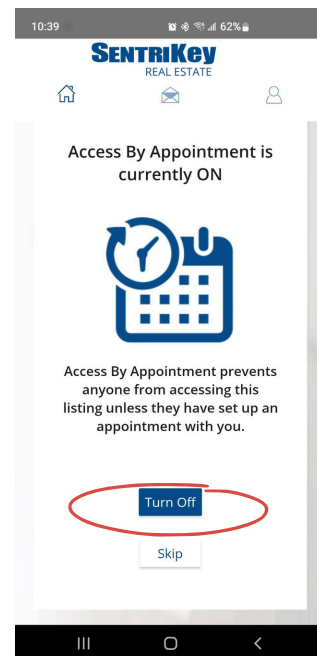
10:39 62%

SENTRIKEY
REAL ESTATE

Access By Appointment is currently ON

Access By Appointment prevents anyone from accessing this listing unless they have set up an appointment with you.

Turn Off

Skip